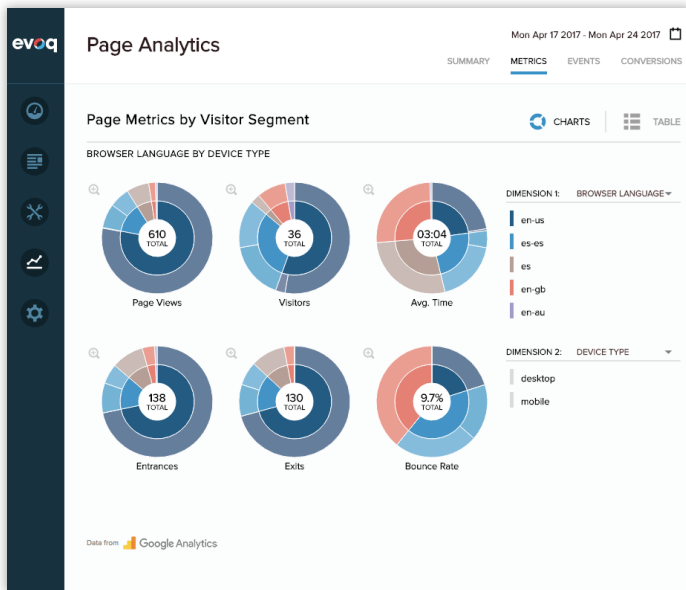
evoq

Page Analytics

Mon Apr 17 2017 - Mon Apr 24 2017

SUMMARY METRICS EVENTS CONVERSIONS

Page Metrics by Visitor Segment

CHARTS TABLE

BROWSER LANGUAGE BY DEVICE TYPE

610 TOTAL
Page Views

36 TOTAL
Visitors

03:04 TOTAL
Avg. Time

DIMENSION 1: BROWSER LANGUAGE

en-us
es-es
es
en-gb
en-au

138 TOTAL
Entrances

130 TOTAL
Exits

9.7% TOTAL
Bounce Rate

DIMENSION 2: DEVICE TYPE

desktop
mobile

Data from Google Analytics